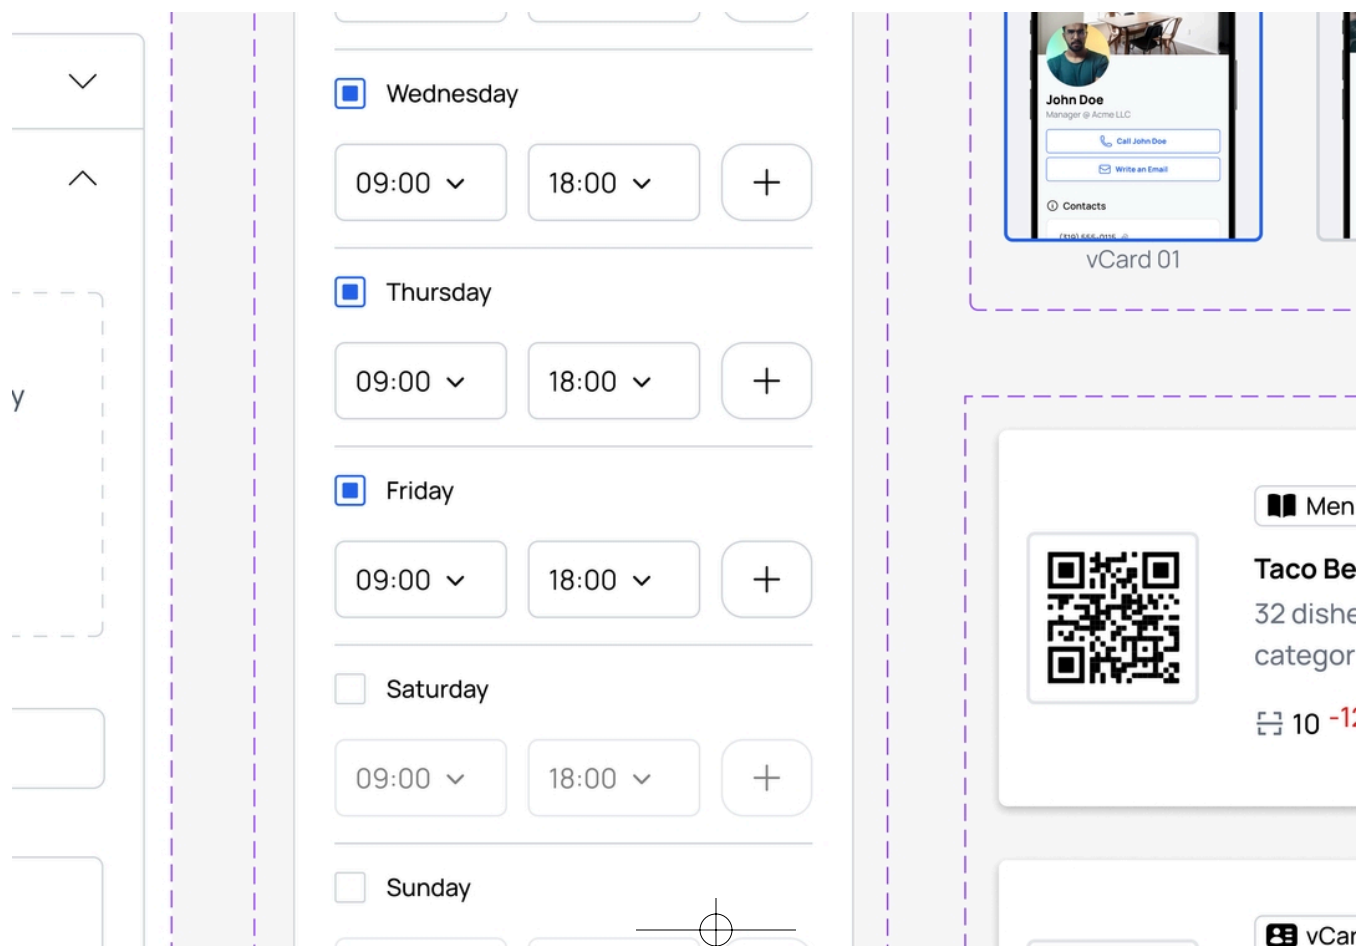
y

Wednesday

09:00 18:00 +

Thursday

09:00 18:00 +

Friday

09:00 18:00 +

Saturday

09:00 18:00 +

Sunday

John Doe
Manager @ Acme LLC
Call John Doe
Write an Email
Contacts
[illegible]

vCard 01

Men
Taco Be
32 dishe
categor
10 -1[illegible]

vCar